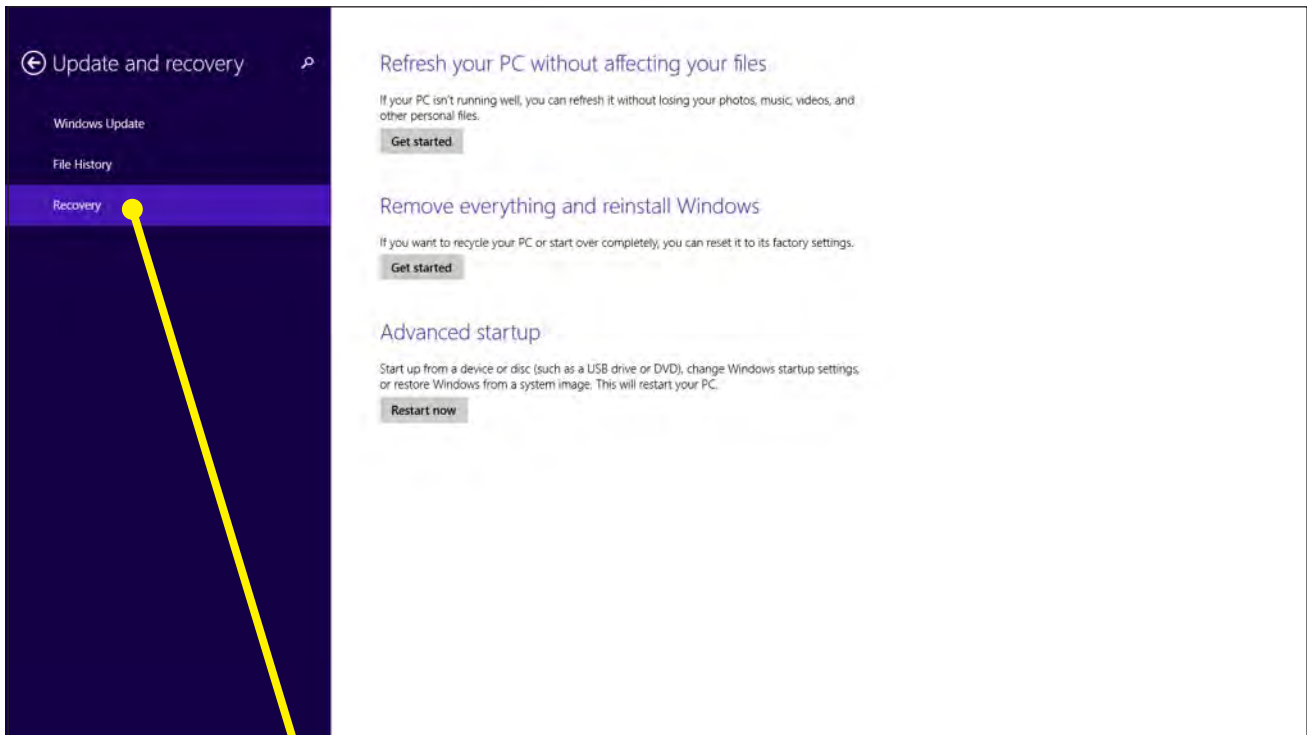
Update and recovery

Windows Update

File History

Recovery

Refresh your PC without affecting your files

If your PC isn't running well, you can refresh it without losing your photos, music, videos, and other personal files.

Get started

Remove everything and reinstall Windows

If you want to recycle your PC or start over completely, you can reset it to its factory settings.

Get started

Advanced startup

Start up from a device or disc (such as a USB drive or DVD), change Windows startup settings, or restore Windows from a system image. This will restart your PC.

Restart now